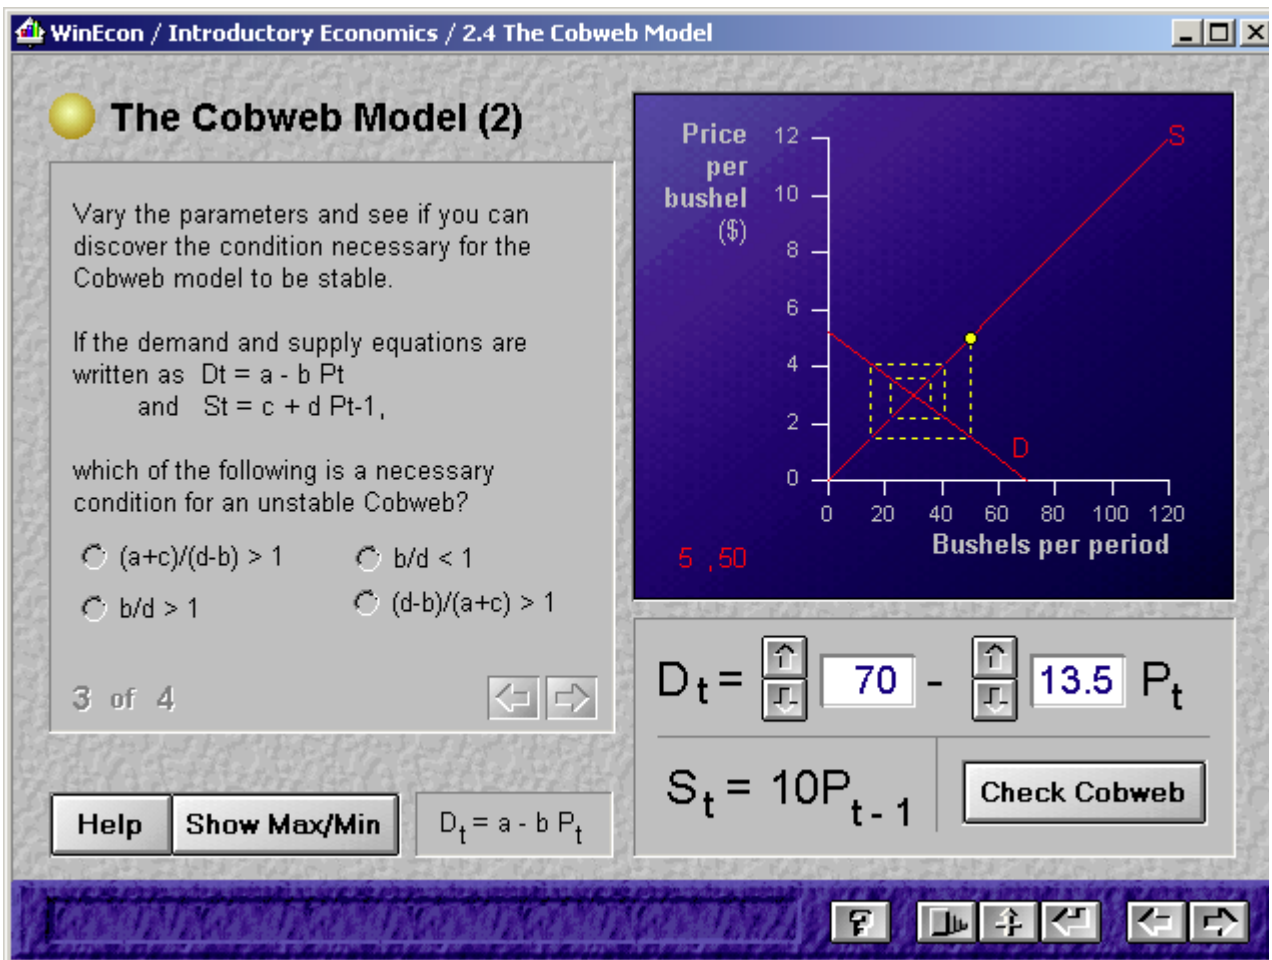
WinEcon / Introductory Economics / 2.4 The Cobweb Model

The Cobweb Model (2)

Vary the parameters and see if you can discover the condition necessary for the Cobweb model to be stable.

If the demand and supply equations are written as Dt = a - b Pt
and St = c + d Pt-1,

which of the following is a necessary condition for an unstable Cobweb?

(a+c)/(d-b) > 1
b/d < 1
b/d > 1
(d-b)/(a+c) > 1

3 of 4

Help
Show Max/Min
$D_t = a - b P_t$

Price per bushel ($)

12
10
8
6
4
2
0

S
D

0 20 40 60 80 100 120
Bushels per period

5 , 50

$D_t =$ 70 - 13.5 $P_t$

$S_t = 10P_{t-1}$

Check Cobweb